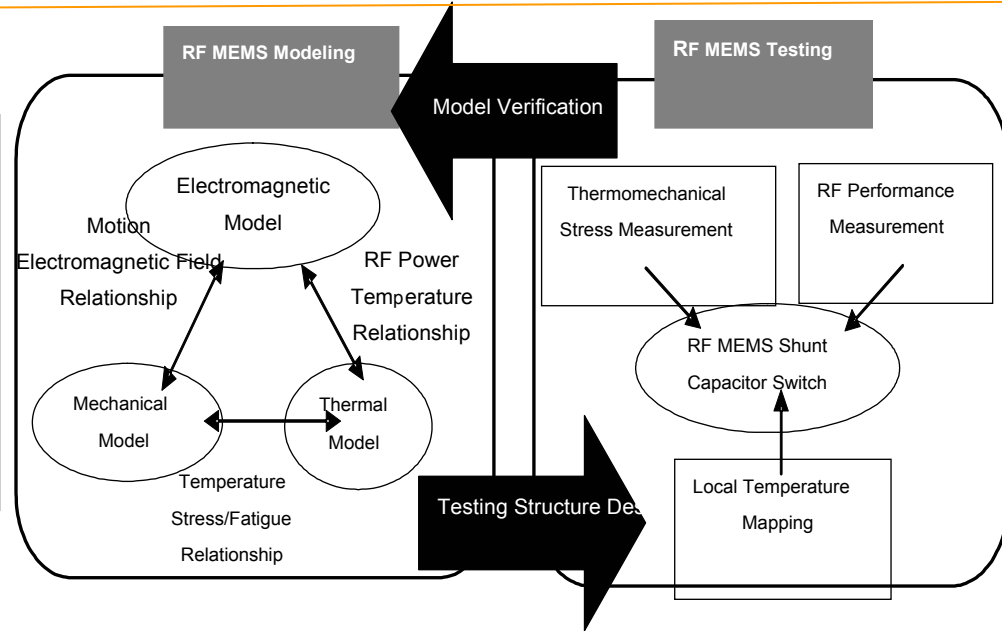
RF MEMS Modeling

Model Verification

RF MEMS Testing

Electromagnetic Model

Motion Electromagnetic Field Relationship

RF Power Temperature Relationship

Mechanical Model

Thermal Model

Temperature Stress/Fatigue Relationship

Thermomechanical Stress Measurement

RF Performance Measurement

RF MEMS Shunt Capacitor Switch

Testing Structure Des

Local Temperature Mapping